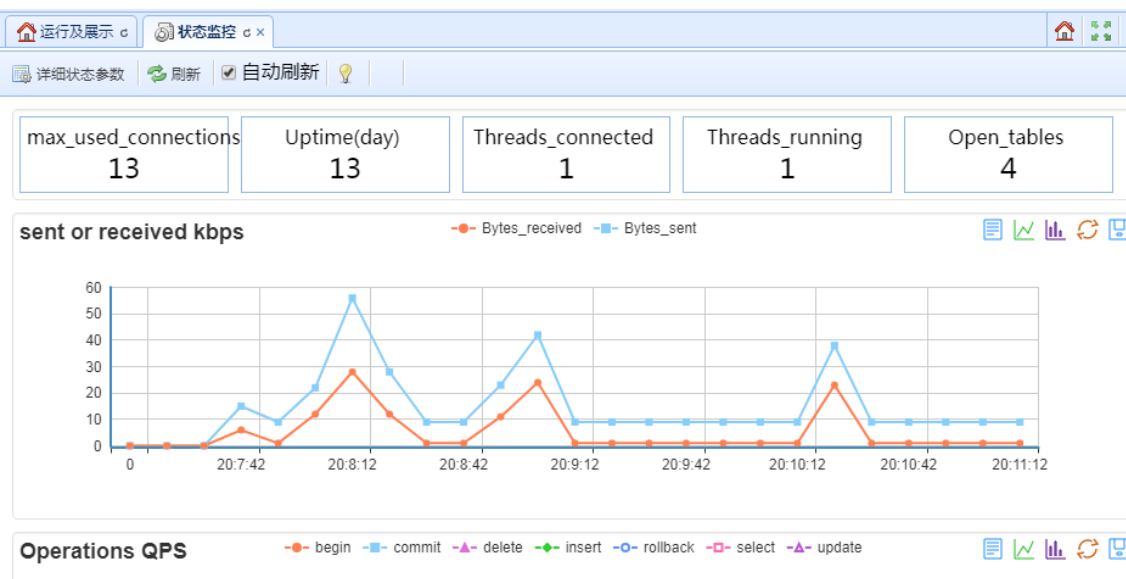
运行及展示 ↻ | 状态监控 ↻ ×

详细状态参数 | 刷新 | ☑ 自动刷新

| max_used_connections | Uptime(day) | Threads_connected | Threads_running | Open_tables |
|---|---|---|---|---|
| 13 | 13 | 1 | 1 | 4 |

sent or received kbps

Bytes_received  Bytes_sent

60
50
40
30
20
10
0

0  20:7:42  20:8:12  20:8:42  20:9:12  20:9:42  20:10:12  20:10:42  20:11:12

Operations QPS

begin  commit  delete  insert  rollback  select  update